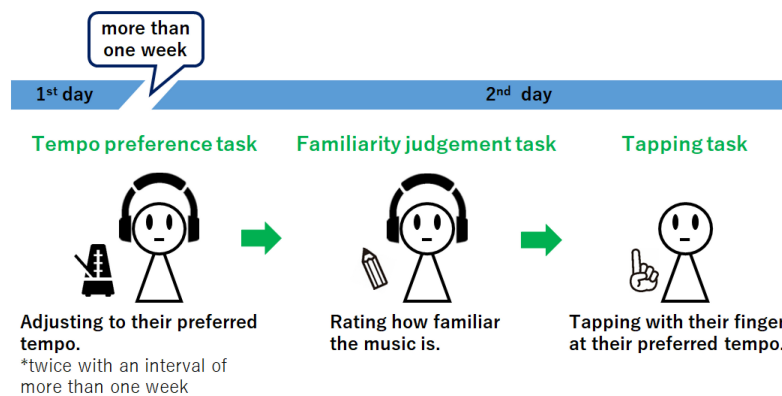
more than one week

1st day

2nd day

Tempo preference task

Familiarity judgement task

Tapping task

Adjusting to their preferred tempo.
*twice with an interval of more than one week

Rating how familiar the music is.

Tapping with their finger at their preferred tempo.